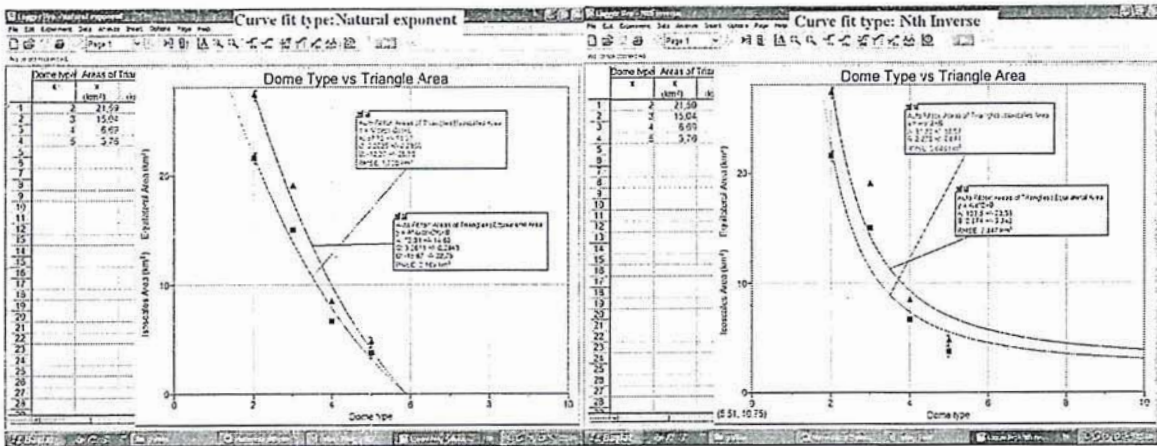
Curve fit type:Natural exponent

Page 1

| | Dome type | Areas of Triang |
|---|---|---|
| | x | (km²) |
| 1 | 2 | 21.59 |
| 2 | 3 | 15.04 |
| 3 | 4 | 6.69 |
| 4 | 5 | 3.76 |

Dome Type vs Triangle Area

Equilateral Area (km²)

Isosceles Area (km²)

Dome type

0 2 4 6 8 10

10 20

Curve fit type: Nth Inverse

Page 1

| | Dome type | Areas of Triang |
|---|---|---|
| | x | (km²) |
| 1 | 2 | 21.59 |
| 2 | 3 | 15.04 |
| 3 | 4 | 6.69 |
| 4 | 4 | 3.76 |

Dome Type vs Triangle Area

Equilateral Area (km²)

Isosceles Area (km²)

Dome type

(5.51, 10.75)

0 2 4 6 8 10

0 10 20